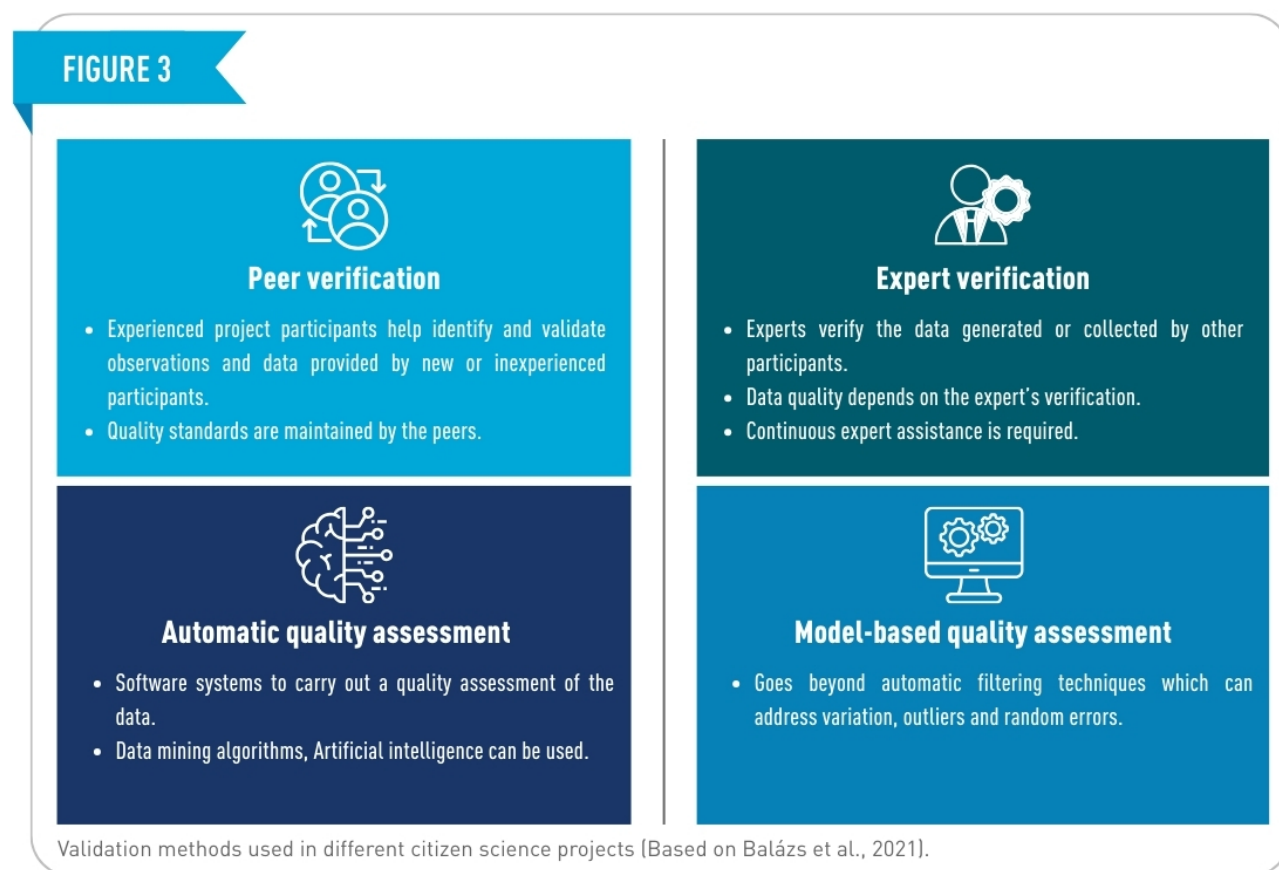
FIGURE 3

Peer verification

- Experienced project participants help identify and validate observations and data provided by new or inexperienced participants.
- Quality standards are maintained by the peers.

Expert verification

- Experts verify the data generated or collected by other participants.
- Data quality depends on the expert's verification.
- Continuous expert assistance is required.

Automatic quality assessment

- Software systems to carry out a quality assessment of the data.
- Data mining algorithms, Artificial intelligence can be used.

Model-based quality assessment

- Goes beyond automatic filtering techniques which can address variation, outliers and random errors.

Validation methods used in different citizen science projects (Based on Balázs et al., 2021).